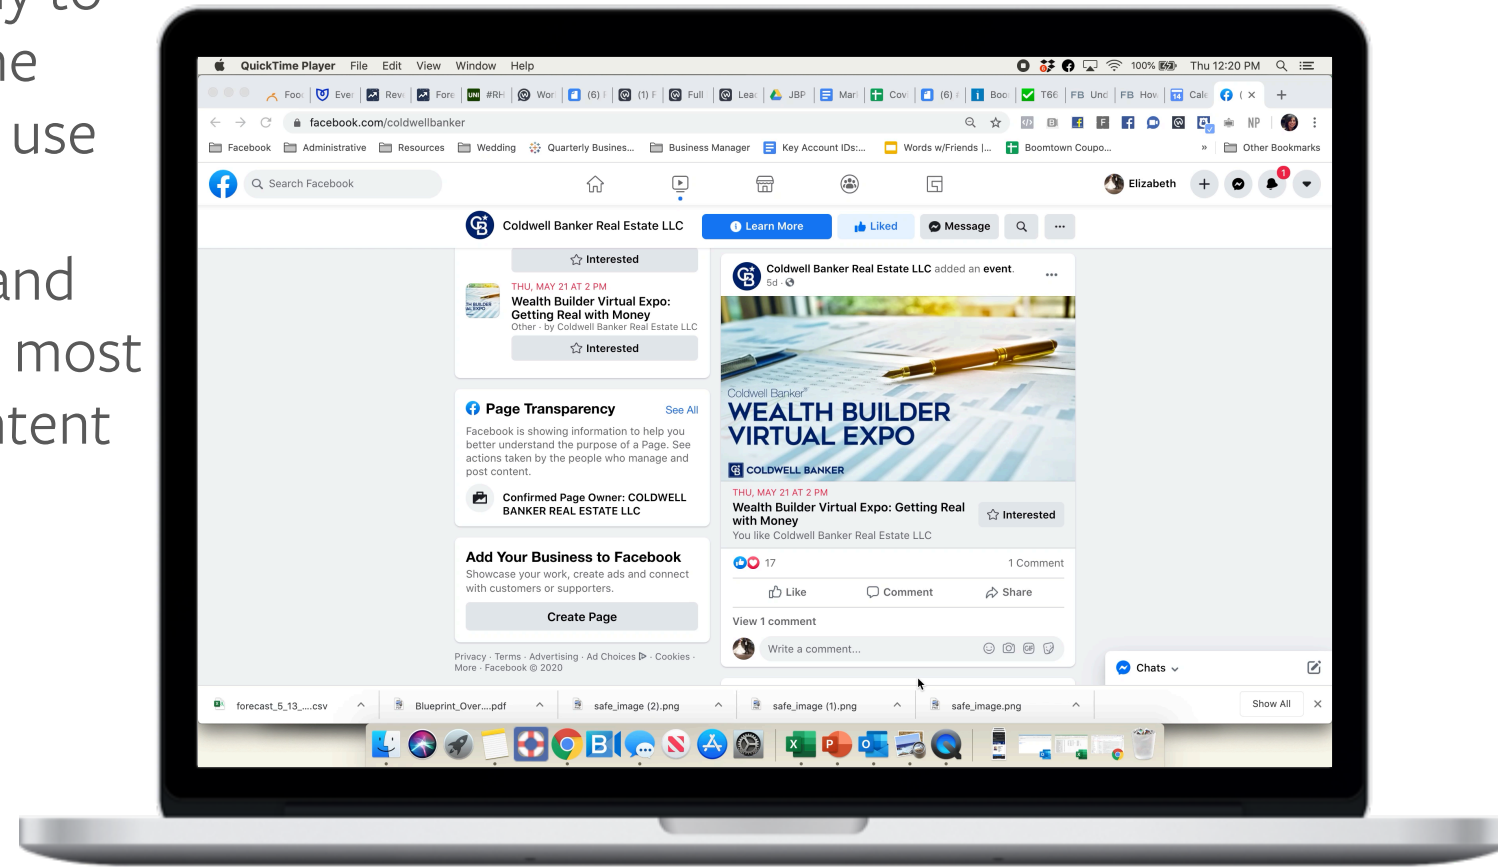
y to
ne
use

and
most
tent

QuickTime Player File Edit View Window Help
100% Thu 12:20 PM

Foo Eve Rev Fore #RH Wor (6) (1) F Full Lea JBP Mar Cov (6) Boo T66 Unc How Cal

facebook.com/coldwellbanker

Facebook Administrative Resources Wedding Quarterly Busines... Business Manager Key Account IDs:... Words w/Friends |... Boomtown Coupo... » Other Bookmarks

Search Facebook
Elizabeth

Coldwell Banker Real Estate LLC
Learn More
Liked
Message

Interested

THU, MAY 21 AT 2 PM
Wealth Builder Virtual Expo: Getting Real with Money
Other · by Coldwell Banker Real Estate LLC
Interested

Page Transparency
See All
Facebook is showing information to help you better understand the purpose of a Page. See actions taken by the people who manage and post content.

Confirmed Page Owner: COLDWELL BANKER REAL ESTATE LLC

Add Your Business to Facebook
Showcase your work, create ads and connect with customers or supporters.
Create Page

Privacy · Terms · Advertising · Ad Choices · Cookies · More · Facebook © 2020

Coldwell Banker Real Estate LLC added an event.
5d ·

Coldwell Banker
WEALTH BUILDER VIRTUAL EXPO
COLDWELL BANKER

THU, MAY 21 AT 2 PM
Wealth Builder Virtual Expo: Getting Real with Money
You like Coldwell Banker Real Estate LLC
Interested

17
1 Comment
Like
Comment
Share
View 1 comment
Write a comment...

Chats

forecast_5_13_....csv
Blueprint_Over....pdf
safe_image (2).png
safe_image (1).png
safe_image.png
Show All